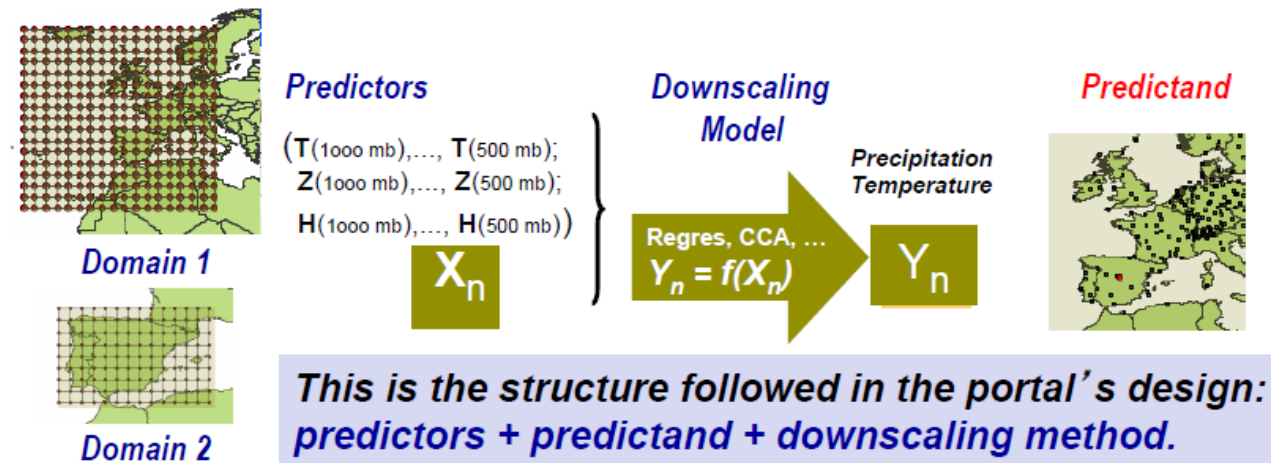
Predictors

(T(1ooo mb),..., T(500 mb);
Z(1ooo mb),..., Z(500 mb);
H(1ooo mb),..., H(500 mb))

$X_n$

Domain 1

Domain 2

Downscaling Model

Regres, CCA, ...
$Y_n = f(X_n)$

Precipitation
Temperature

$Y_n$

Predictand

This is the structure followed in the portal's design: predictors + predictand + downscaling method.